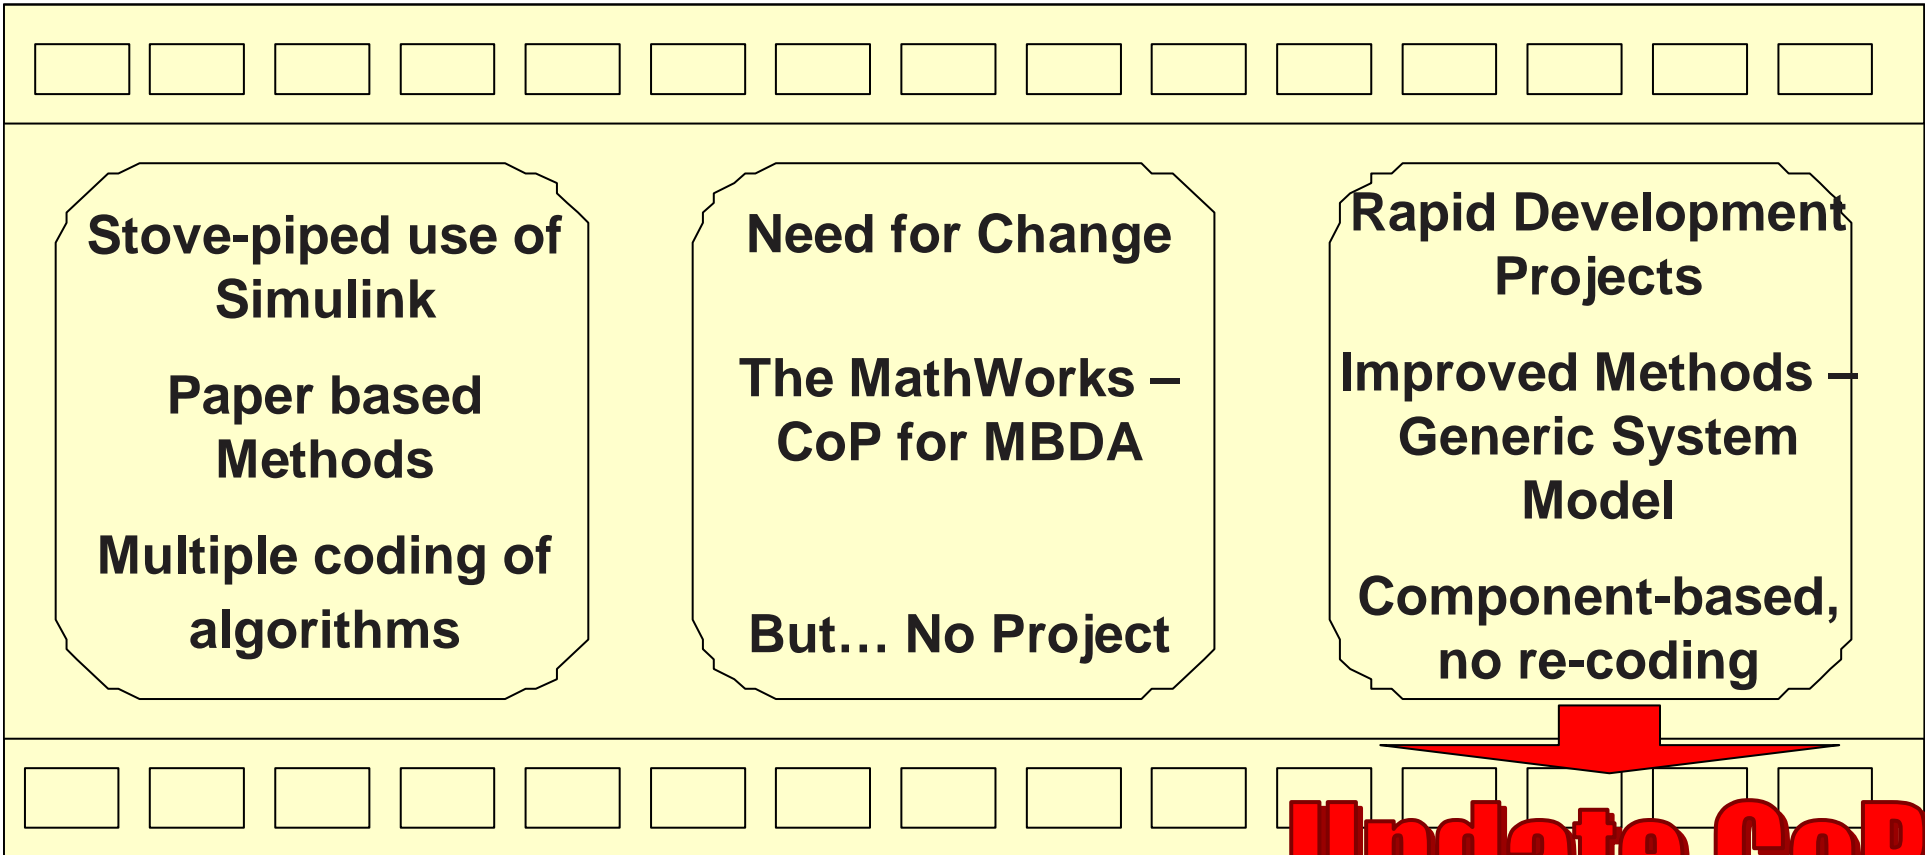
Stove-piped use of Simulink

Paper based Methods

Multiple coding of algorithms

Need for Change

The MathWorks – CoP for MBDA

But… No Project

Rapid Development Projects

Improved Methods – Generic System Model

Component-based, no re-coding

Update CoP